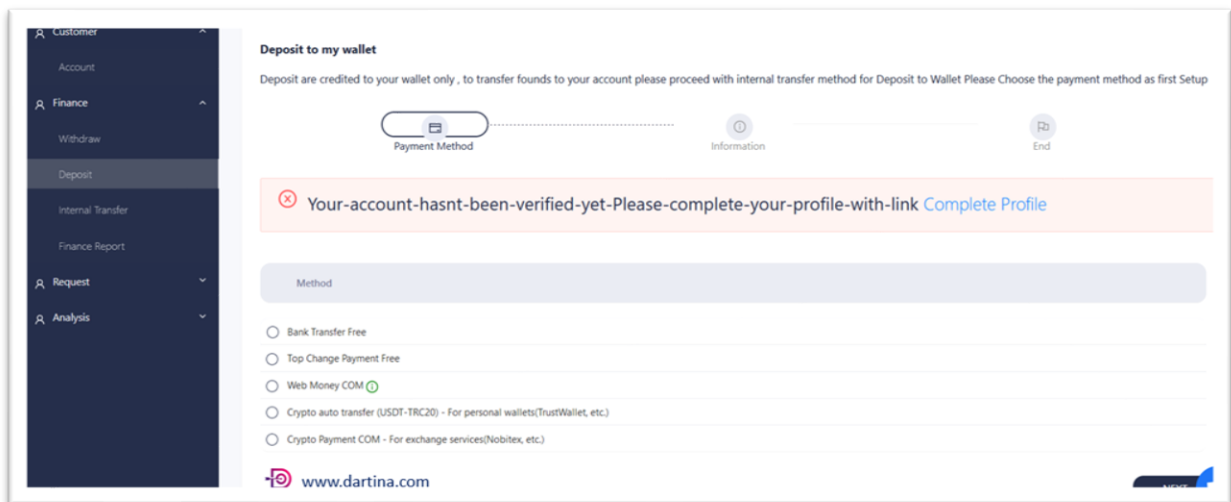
Customer

Account

Finance

Withdraw

Deposit

Internal Transfer

Finance Report

Request

Analysis

Deposit to my wallet

Deposit are credited to your wallet only , to transfer founds to your account please proceed with internal transfer method for Deposit to Wallet Please Choose the payment method as first Setup

Payment Method

Information

End

Your-account-hasnt-been-verified-yet-Please-complete-your-profile-with-link Complete Profile

Method

Bank Transfer Free

Top Change Payment Free

Web Money COM

Crypto auto transfer (USDT-TRC20) - For personal wallets(TrustWallet, etc.)

Crypto Payment COM - For exchange services(Nobitex, etc.)

www.dartina.com

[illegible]